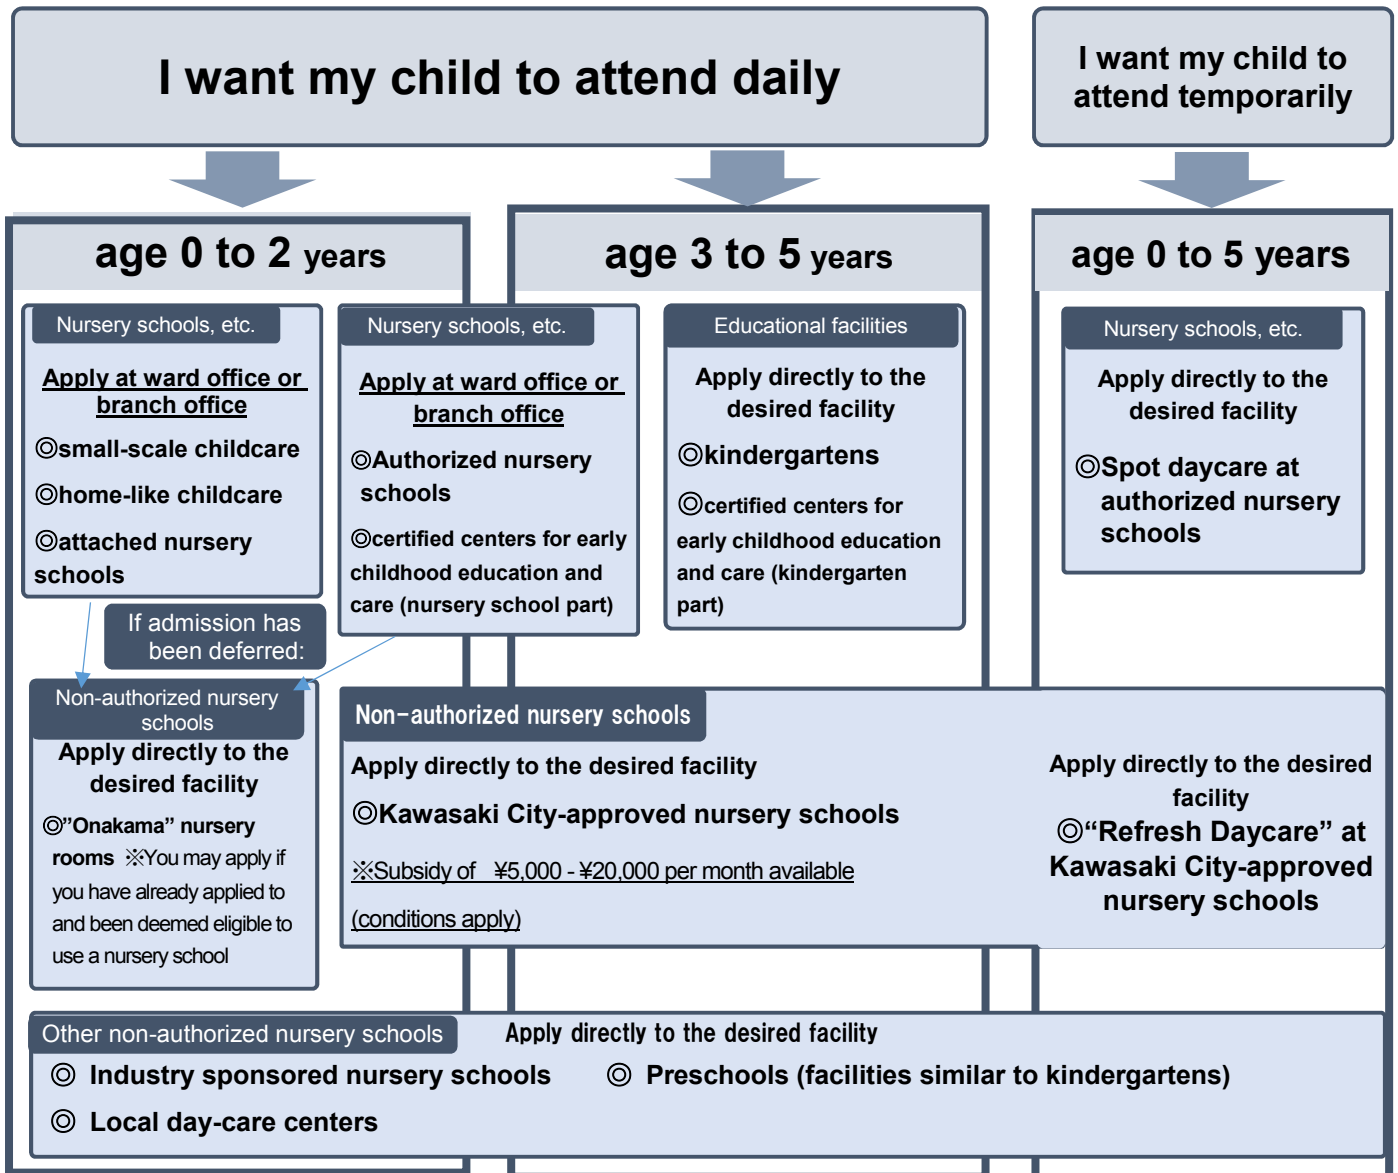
I want my child to attend daily

I want my child to attend temporarily

age 0 to 2 years

age 3 to 5 years

age 0 to 5 years

Nursery schools, etc.

Apply at ward office or branch office

◎small-scale childcare

◎home-like childcare

◎attached nursery schools

Nursery schools, etc.

Apply at ward office or branch office

◎Authorized nursery schools

◎certified centers for early childhood education and care (nursery school part)

Educational facilities

Apply directly to the desired facility

◎kindergartens

◎certified centers for early childhood education and care (kindergarten part)

Nursery schools, etc.

Apply directly to the desired facility

◎Spot daycare at authorized nursery schools

If admission has been deferred:

Non-authorized nursery schools

Apply directly to the desired facility

◎"Onakama" nursery rooms ※You may apply if you have already applied to and been deemed eligible to use a nursery school

Non-authorized nursery schools

Apply directly to the desired facility

◎Kawasaki City-approved nursery schools

※Subsidy of ¥5,000 - ¥20,000 per month available (conditions apply)

Apply directly to the desired facility

◎"Refresh Daycare" at Kawasaki City-approved nursery schools

Other non-authorized nursery schools

Apply directly to the desired facility

◎ Industry sponsored nursery schools

◎ Preschools (facilities similar to kindergartens)

◎ Local day-care centers